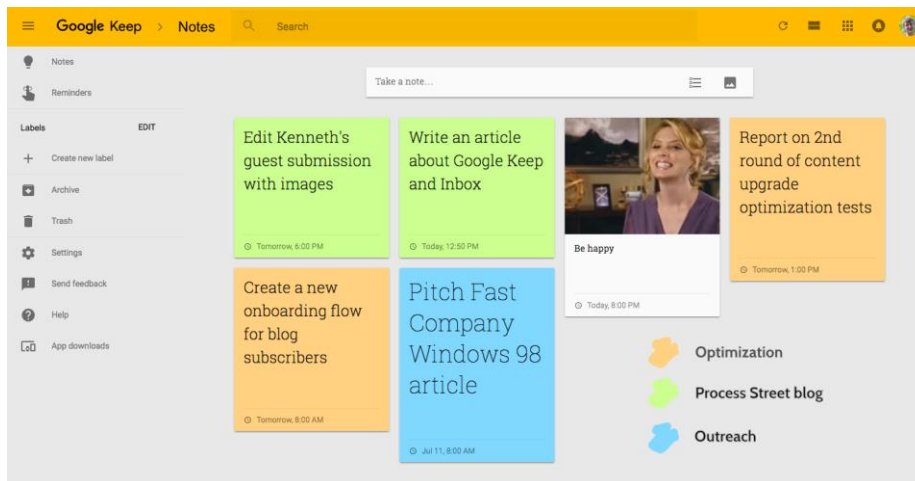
Google Keep > Notes
Search

Notes
Reminders
Labels EDIT
Create new label
Archive
Trash
Settings
Send feedback
Help
App downloads

Take a note...

Edit Kenneth's guest submission with images
Tomorrow, 6:00 PM

Write an article about Google Keep and Inbox
Today, 12:50 PM

Be happy
Today, 8:00 PM

Report on 2nd round of content upgrade optimization tests
Tomorrow, 1:00 PM

Create a new onboarding flow for blog subscribers
Tomorrow, 8:00 AM

Pitch Fast Company Windows 98 article
Jul 11, 8:00 AM

Optimization
Process Street blog
Outreach